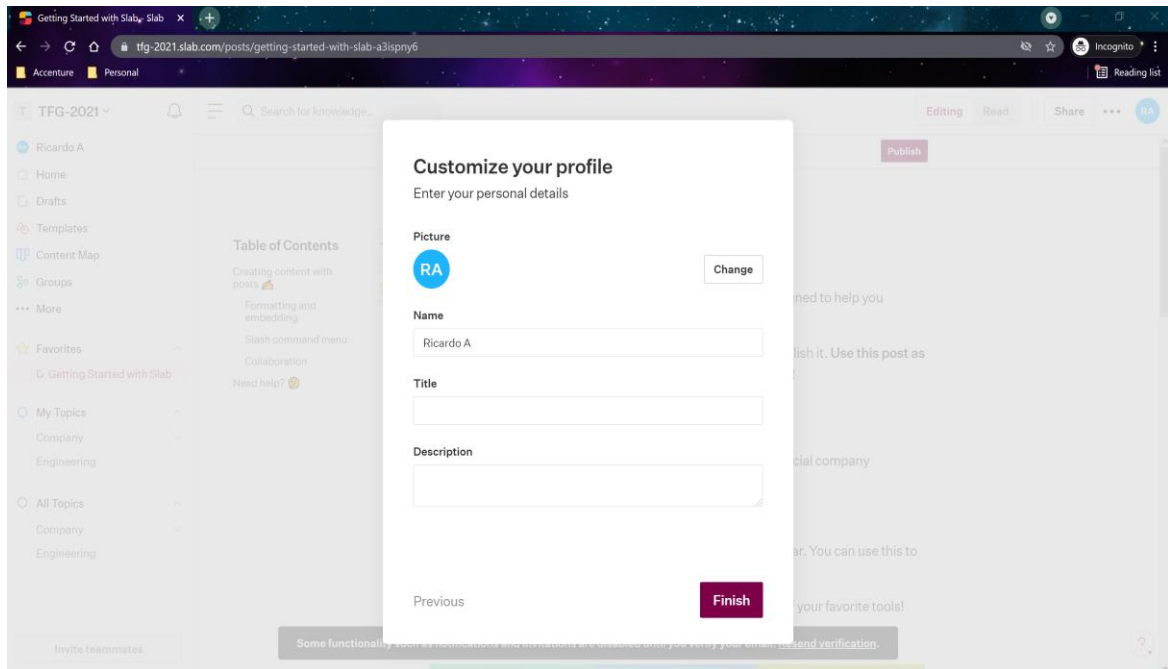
Getting Started with Slab - Slab ×

tfg-2021.slab.com/posts/getting-started-with-slab-a3ispny6

Incognito

Accenture Personal

Reading list

TFG-2021

Search for knowledge...

Editing Read Share

Ricardo A

Home

Drafts

Templates

Content Map

Groups

More

Favorites

Getting Started with Slab

My Topics

Company

Engineering

All Topics

Company

Engineering

Invite teammates

Publish

Table of Contents

Creating content with posts

Formatting and embedding

Slash command menu

Collaboration

Need help?

ned to help you

lish it. Use this post as

cial company

ar. You can use this to

your favorite tools!

Customize your profile

Enter your personal details

Picture

RA

Change

Name

Ricardo A

Title

Description

Previous

Finish

Some functionality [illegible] until you verify your email. Resend verification.